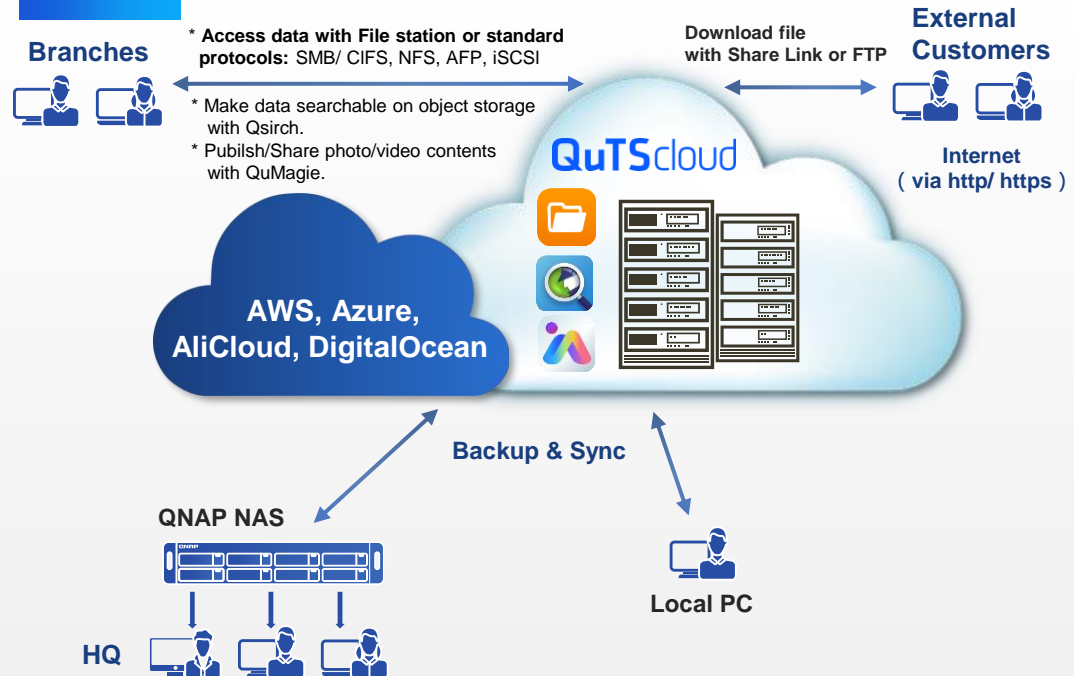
Branches

* **Access data with File station or standard protocols:** SMB/ CIFS, NFS, AFP, iSCSI

* Make data searchable on object storage with Qsirch.

* Pubilsh/Share photo/video contents with QuMagie.

Download file with Share Link or FTP

External Customers

QuTScloud

Internet ( via http/ https )

AWS, Azure, AliCloud, DigitalOcean

Backup & Sync

QNAP NAS

QNAP

Local PC

HQ